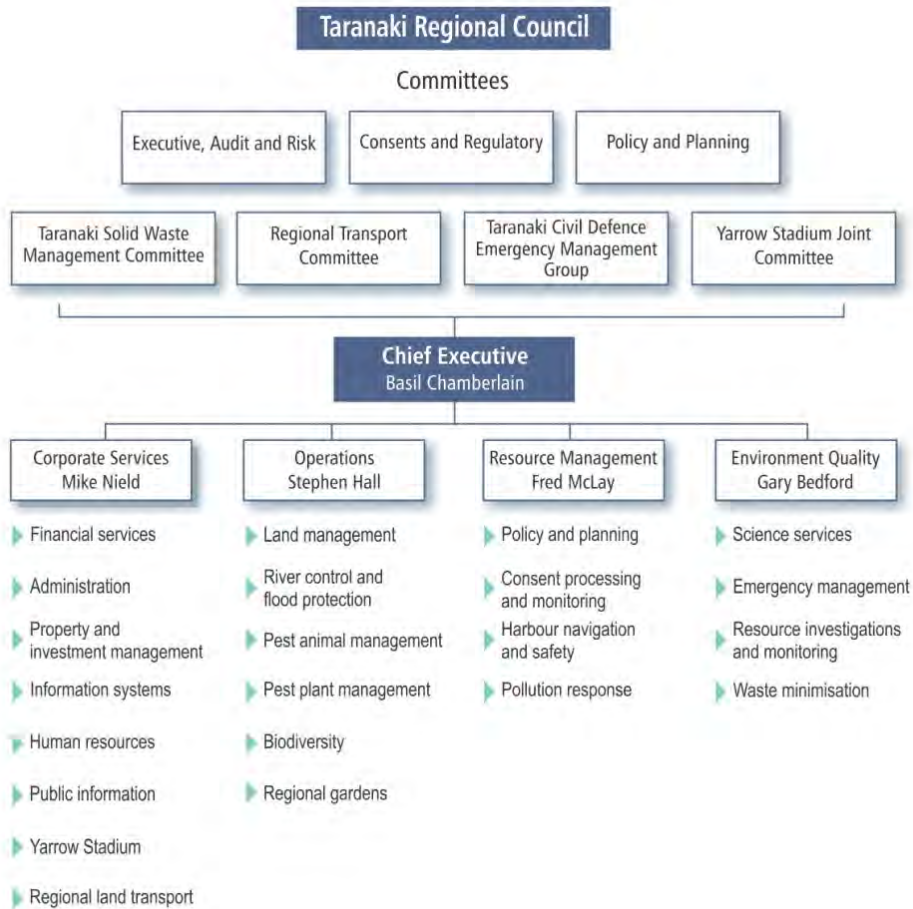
Taranaki Regional Council

Committees

Executive, Audit and Risk

Consents and Regulatory

Policy and Planning

Taranaki Solid Waste Management Committee

Regional Transport Committee

Taranaki Civil Defence Emergency Management Group

Yarrow Stadium Joint Committee

Chief Executive
Basil Chamberlain

Corporate Services
Mike Nield

Financial services
Administration
Property and investment management
Information systems
Human resources
Public information
Yarrow Stadium
Regional land transport

Operations
Stephen Hall

Land management
River control and flood protection
Pest animal management
Pest plant management
Biodiversity
Regional gardens

Resource Management
Fred McLay

Policy and planning
Consent processing and monitoring
Harbour navigation and safety
Pollution response

Environment Quality
Gary Bedford

Science services
Emergency management
Resource investigations and monitoring
Waste minimisation